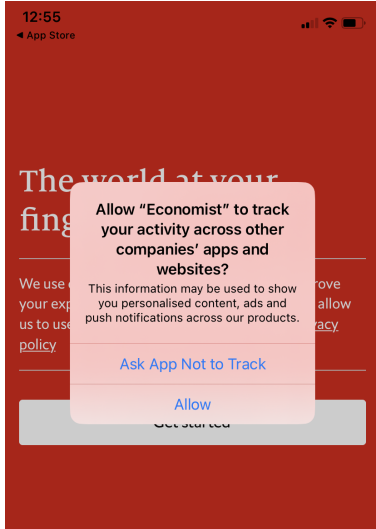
12:55
◀ App Store

The world at your fing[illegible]

We use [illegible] rove your exp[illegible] allow us to use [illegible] rivacy policy

Allow “Economist” to track your activity across other companies’ apps and websites?

This information may be used to show you personalised content, ads and push notifications across our products.

Ask App Not to Track

Allow

Get started